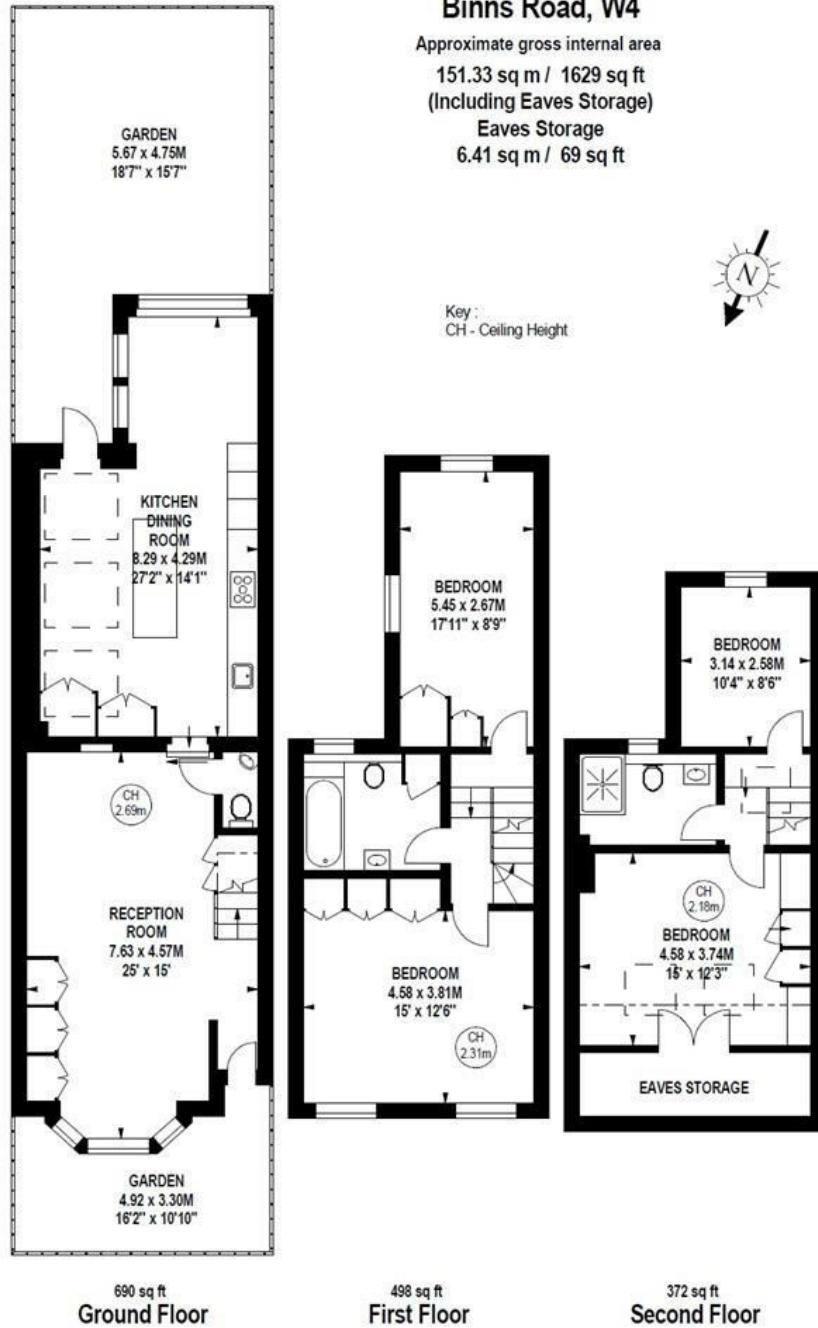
Binns Road, W4
Approximate gross internal area
151.33 sq m / 1629 sq ft
(Including Eaves Storage)
Eaves Storage
6.41 sq m / 69 sq ft

N

Key :
CH - Ceiling Height

GARDEN
5.67 x 4.75M
18'7" x 15'7"

KITCHEN
DINING
ROOM
8.29 x 4.29M
27'2" x 14'1"

CH
2.69m

RECEPTION
ROOM
7.63 x 4.57M
25' x 15'

GARDEN
4.92 x 3.30M
16'2" x 10'10"

BEDROOM
5.45 x 2.67M
17'11" x 8'9"

BEDROOM
4.58 x 3.81M
15' x 12'6"

CH
2.31m

BEDROOM
3.14 x 2.58M
10'4" x 8'6"

CH
2.18m

BEDROOM
4.58 x 3.74M
15' x 12'3"

EAVES STORAGE

690 sq ft
Ground Floor

498 sq ft
First Floor

372 sq ft
Second Floor